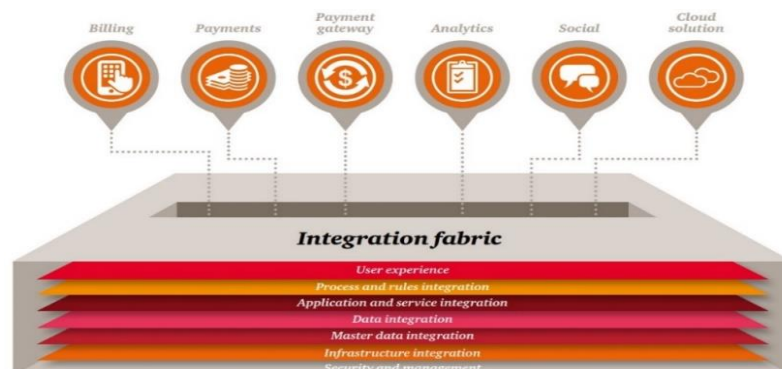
Billing

Payments

Payment gateway

Analytics

Social

Cloud solution

Integration fabric

User experience

Process and rules integration

Application and service integration

Data integration

Master data integration

Infrastructure integration

Security and management